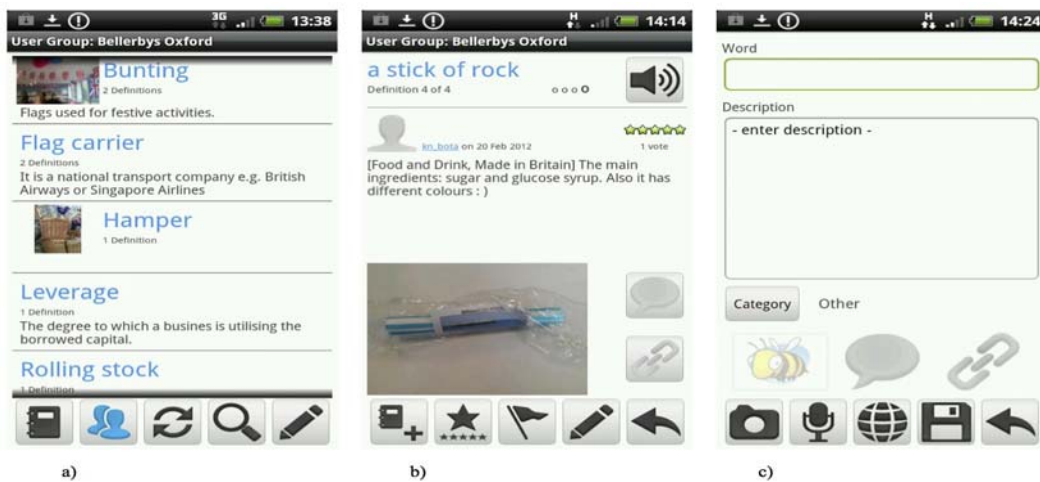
13:38
User Group: Bellerbys Oxford

Bunting
2 Definitions
Flags used for festive activities.

Flag carrier
2 Definitions
It is a national transport company e.g. British Airways or Singapore Airlines

Hamper
1 Definition

Leverage
1 Definition
The degree to which a busines is utilising the borrowed capital.

Rolling stock
1 Definition

a)

14:14
User Group: Bellerbys Oxford

a stick of rock
Definition 4 of 4

kn_bota on 20 Feb 2012
1 vote
[Food and Drink, Made in Britain] The main ingredients: sugar and glucose syrup. Also it has different colours : )

b)

14:24
Word

Description
- enter description -

Category
Other

c)